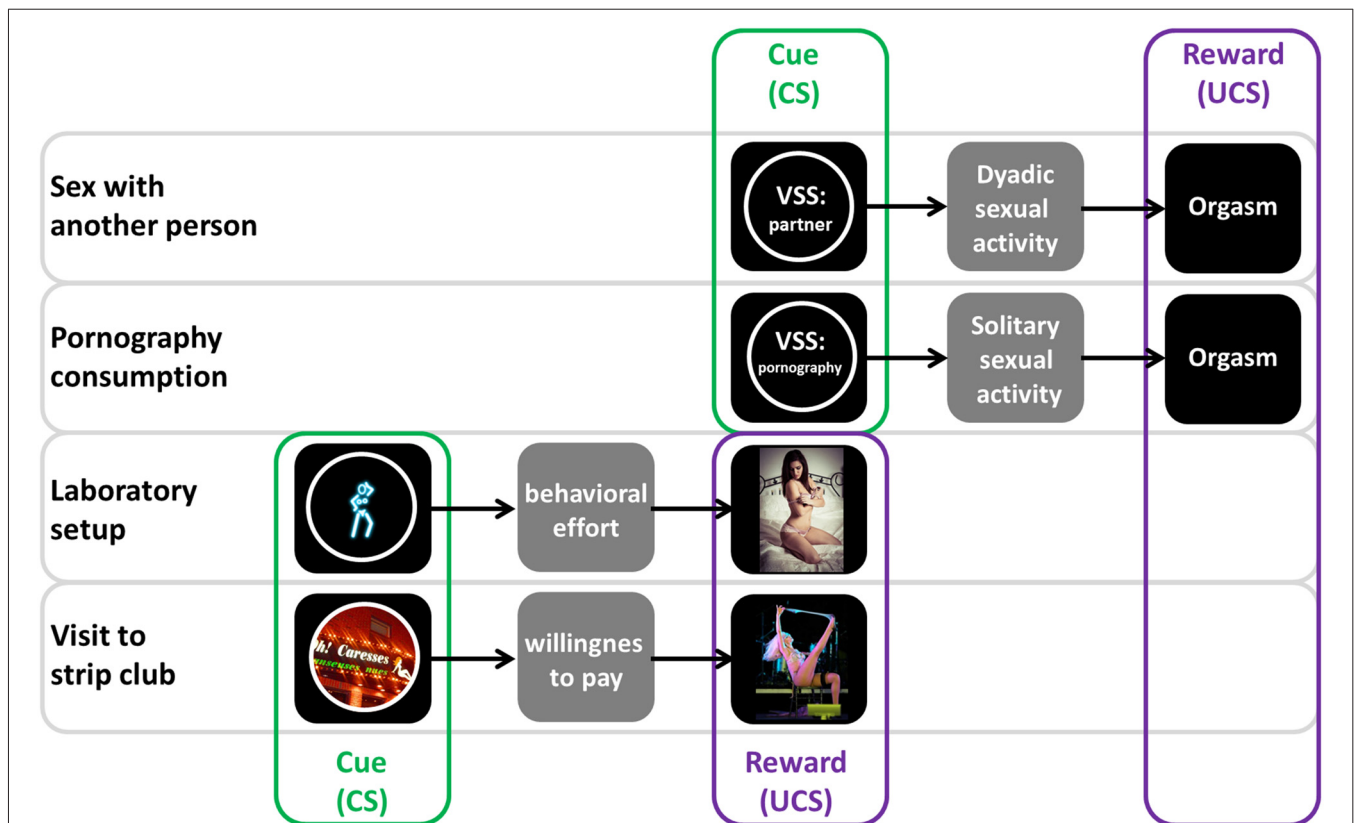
Cue (CS)

Reward (UCS)

Sex with another person

VSS: partner

Dyadic sexual activity

Orgasm

Pornography consumption

VSS: pornography

Solitary sexual activity

Orgasm

Laboratory setup

behavioral effort

Visit to strip club

h! Caresses

willingnes to pay

Cue (CS)

Reward (UCS)